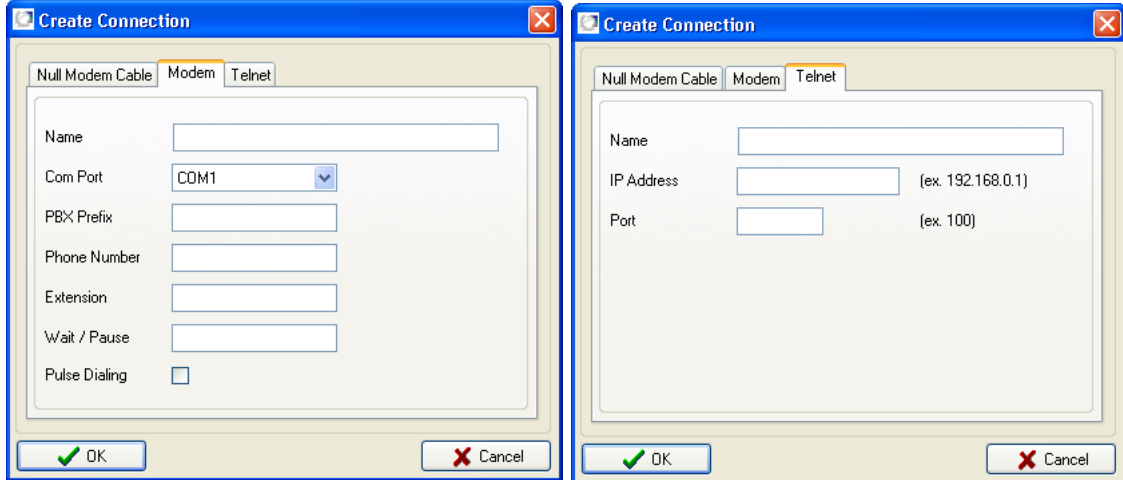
Create Connection

Null Modem Cable | Modem | Telnet

Name

Com Port COM1

PBX Prefix

Phone Number

Extension

Wait / Pause

Pulse Dialing

OK

Cancel

Create Connection

Null Modem Cable | Modem | Telnet

Name

IP Address (ex. 192.168.0.1)

Port (ex. 100)

OK

Cancel